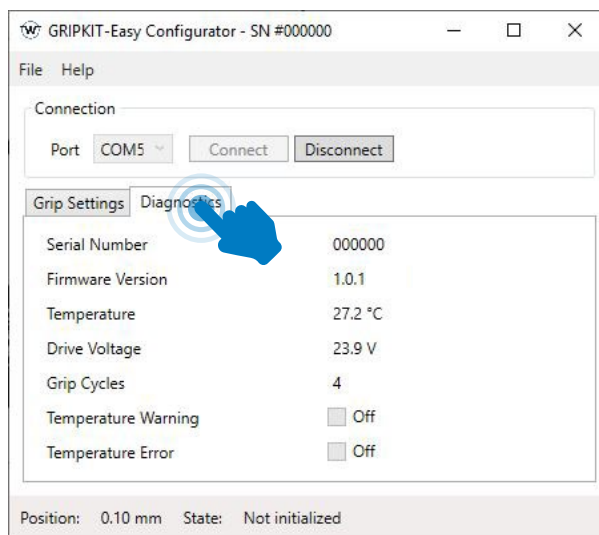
GRIPKIT-Easy Configurator - SN #000000

File Help

Connection

Port COM5 Connect Disconnect

Grip Settings Diagnostics

| | |
|---|---|
| Serial Number | 000000 |
| Firmware Version | 1.0.1 |
| Temperature | 27.2 °C |
| Drive Voltage | 23.9 V |
| Grip Cycles | 4 |
| Temperature Warning | Off |
| Temperature Error | Off |

Position: 0.10 mm State: Not initialized